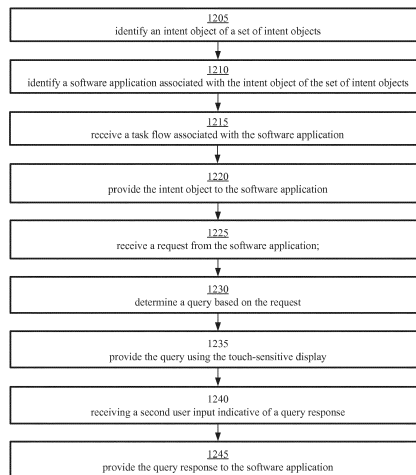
1205
identify an intent object of a set of intent objects

1210
identify a software application associated with the intent object of the set of intent objects

1215
receive a task flow associated with the software application

1220
provide the intent object to the software application

1225
receive a request from the software application;

1230
determine a query based on the request

1235
provide the query using the touch-sensitive display

1240
receiving a second user input indicative of a query response

1245
provide the query response to the software application